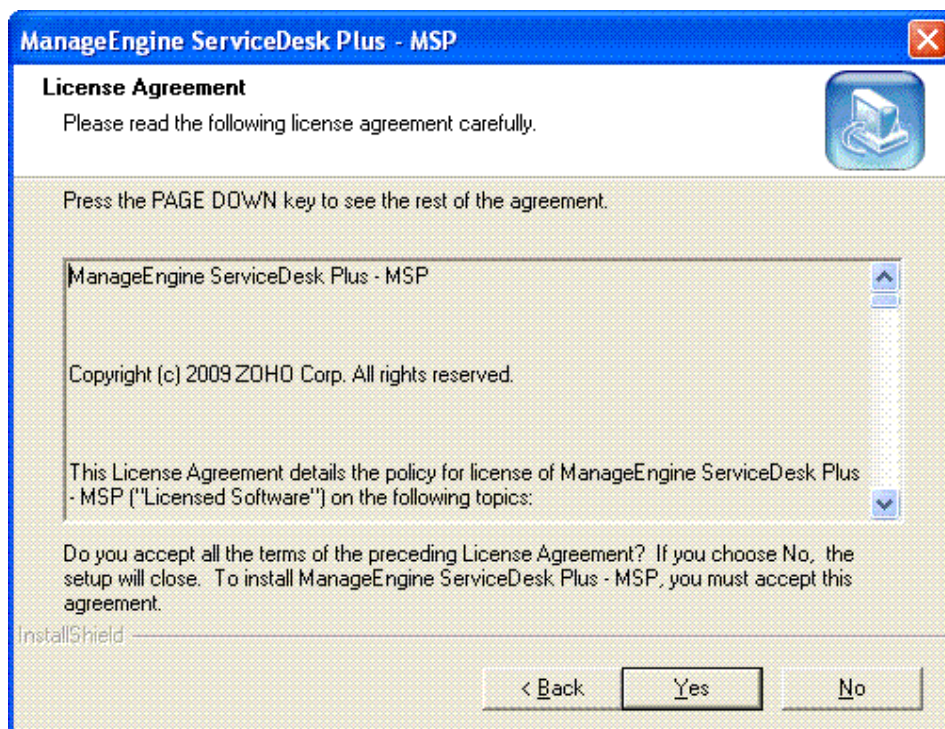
ManageEngine ServiceDesk Plus - MSP

License Agreement

Please read the following license agreement carefully.

Press the PAGE DOWN key to see the rest of the agreement.

ManageEngine ServiceDesk Plus - MSP

Copyright (c) 2009 ZOHO Corp. All rights reserved.

This License Agreement details the policy for license of ManageEngine ServiceDesk Plus - MSP ("Licensed Software") on the following topics:

Do you accept all the terms of the preceding License Agreement? If you choose No, the setup will close. To install ManageEngine ServiceDesk Plus - MSP, you must accept this agreement.

InstallShield

< Back

Yes

No